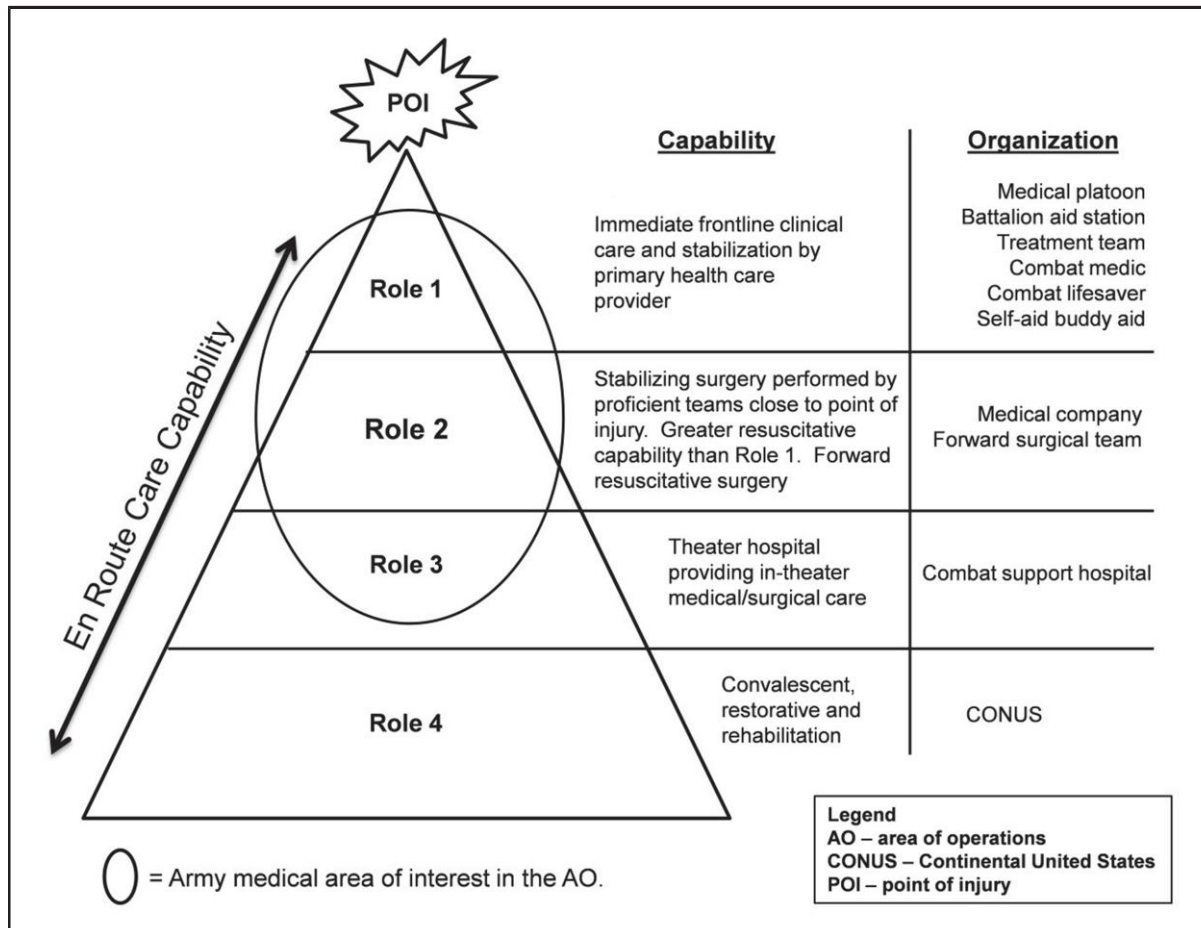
POI

En Route Care Capability

| | Capability | Organization |
|---|---|---|
| Role 1 | Immediate frontline clinical care and stabilization by primary health care provider | Medical platoon<br>Battalion aid station<br>Treatment team<br>Combat medic<br>Combat lifesaver<br>Self-aid buddy aid |
| Role 2 | Stabilizing surgery performed by proficient teams close to point of injury. Greater resuscitative capability than Role 1. Forward resuscitative surgery | Medical company<br>Forward surgical team |
| Role 3 | Theater hospital providing in-theater medical/surgical care | Combat support hospital |
| Role 4 | Convalescent, restorative and rehabilitation | CONUS |

= Army medical area of interest in the AO.

Legend
AO – area of operations
CONUS – Continental United States
POI – point of injury